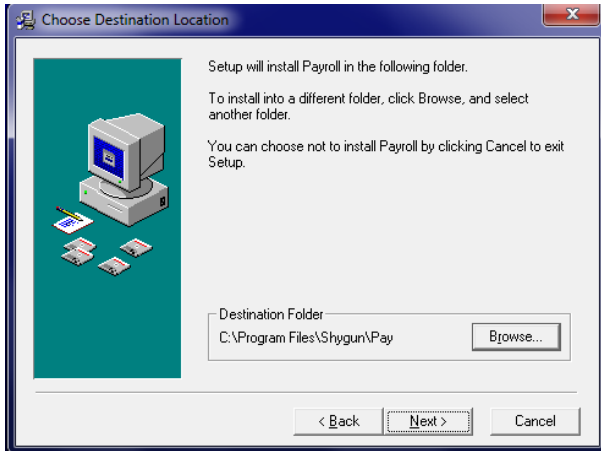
Choose Destination Location

Setup will install Payroll in the following folder.

To install into a different folder, click Browse, and select another folder.

You can choose not to install Payroll by clicking Cancel to exit Setup.

Destination Folder

C:\Program Files\Shygun\Pay

Browse...

< Back

Next >

Cancel